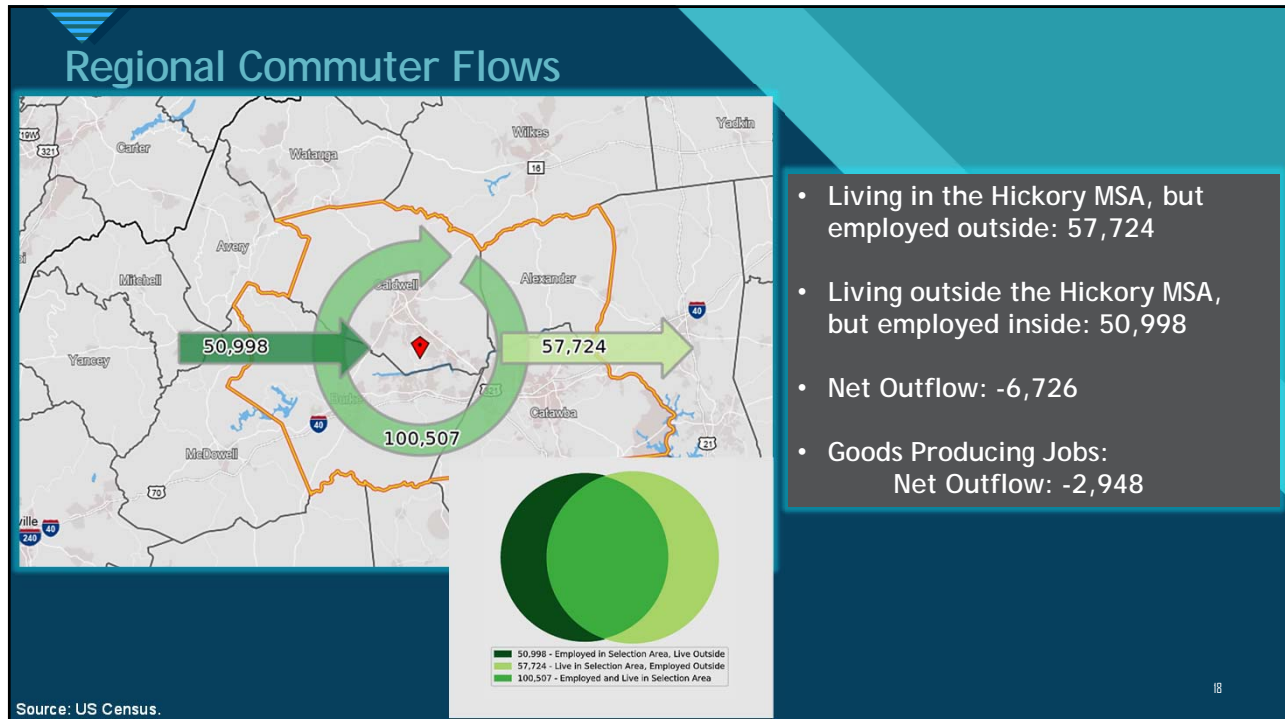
Regional Commuter Flows

19W
321
Carter
Watauga
Wilkes
Yadkin
16
Avery
Mitchell
Caldwell
Alexander
40
Yancey
50,998
57,724
321
Catawba
40
McDowell
100,507
70
21
ville
40
240

50,998 - Employed in Selection Area, Live Outside
57,724 - Live in Selection Area, Employed Outside
100,507 - Employed and Live in Selection Area

• Living in the Hickory MSA, but employed outside: 57,724

• Living outside the Hickory MSA, but employed inside: 50,998

• Net Outflow: -6,726

• Goods Producing Jobs: Net Outflow: -2,948

18

Source: US Census.